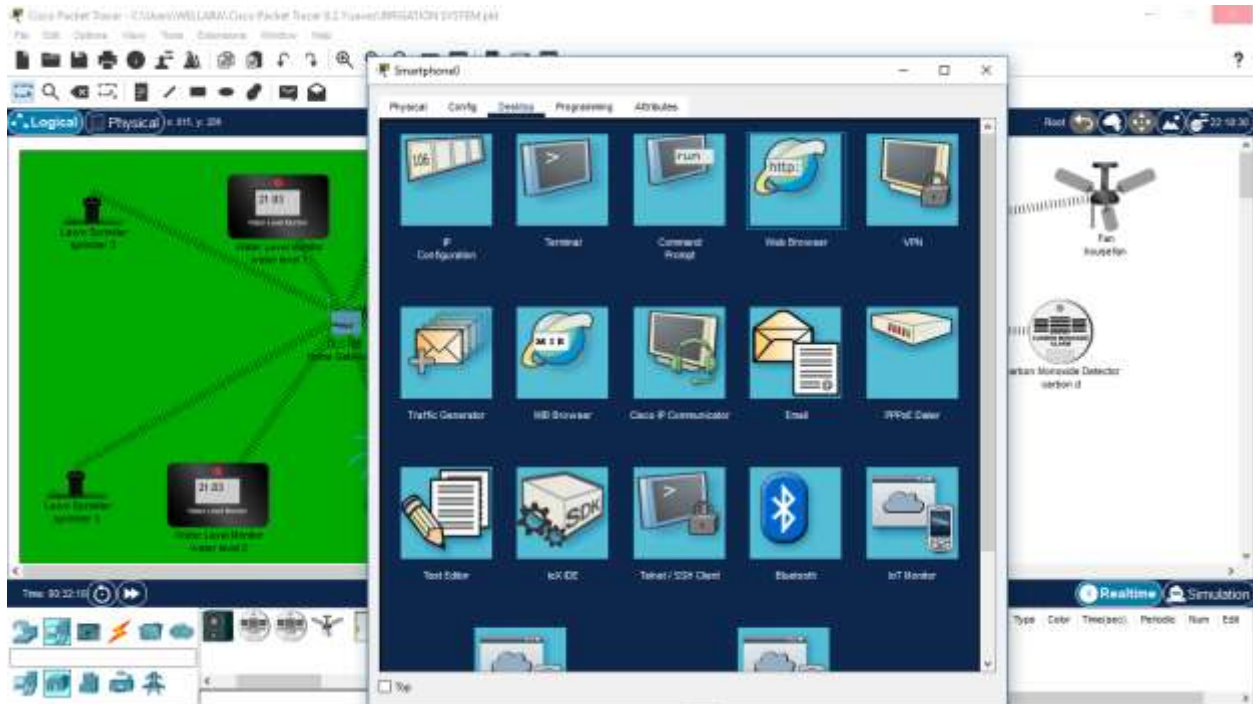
Cisco Packet Tracer - C:\Users\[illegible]\Cisco Packet Tracer 8.2.1\saves\IRRIGATION SYSTEM.pkt

File Edit Options View Tools Extensions Window Help

?

Logical Physical x: 815, y: 204

Root 22:18:30

Smartphone0

Physical Config Desktop Programming Attributes

106

IP Configuration

Terminal

run

Command Prompt

http:

Web Browser

VPN

Traffic Generator

MIB

MIB Browser

Cisco IP Communicator

Email

PPPoE Dialer

Text Editor

SDK

IoX IDE

Telnet / SSH Client

Bluetooth

IoT Monitor

Top

21:03

Water Level Monitor
water level 1

Lawn Sprinkler
sprinkler 2

21:03

Water Level Monitor
water level 2

Lawn Sprinkler
sprinkler 1

Home Gateway

Fan
housefan

Carbon Monoxide Detector
carbon d

Time: 00:32:10

Realtime Simulation

Type Color Time(sec) Periodic Num Edit